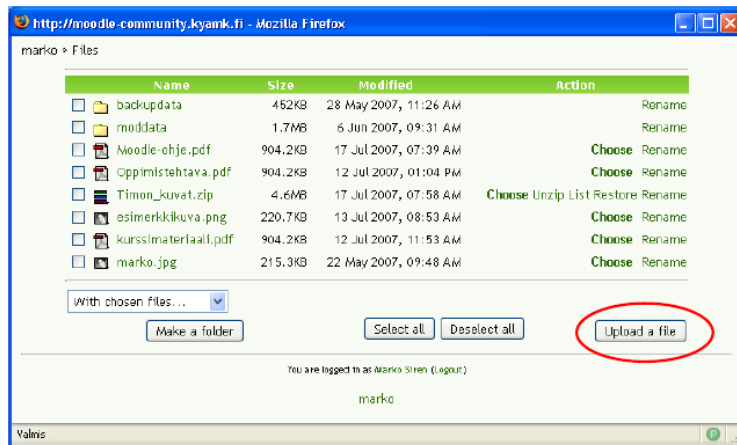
http://moodle-community.kyamk.fi - Mozilla Firefox

marko ▸ Files

| Name | Size | Modified | Action |
|---|---|---|---|
| backupdata | 452KB | 28 May 2007, 11:26 AM | Rename |
| moddata | 1.7MB | 6 Jun 2007, 09:31 AM | Rename |
| Moodle-ohje.pdf | 904.2KB | 17 Jul 2007, 07:39 AM | Choose Rename |
| Oppimistehtava.pdf | 904.2KB | 12 Jul 2007, 01:04 PM | Choose Rename |
| Timon_kuvat.zip | 4.6MB | 17 Jul 2007, 07:58 AM | Choose Unzip List Restore Rename |
| esimerkkikuva.png | 220.7KB | 13 Jul 2007, 08:53 AM | Choose Rename |
| kurssimateriaali.pdf | 904.2KB | 12 Jul 2007, 11:53 AM | Choose Rename |
| marko.jpg | 215.3KB | 22 May 2007, 09:48 AM | Choose Rename |

With chosen files...

Make a folder

Select all Deselect all

Upload a file

You are logged in as Marko Siren (Logout)

marko

Valmis